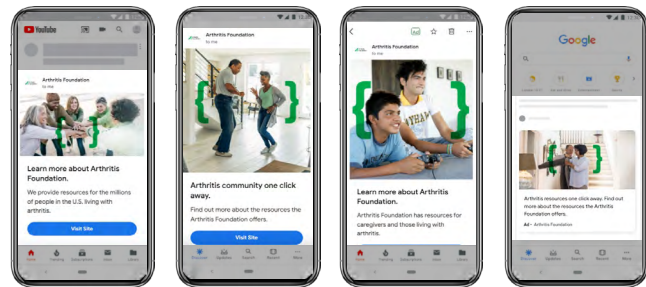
YouTube

Arthritis Foundation

Learn more about Arthritis Foundation.

We provide resources for the millions of people in the U.S. living with arthritis.

Visit Site

Arthritis Foundation
to me

Arthritis community one click away.

Find out more about the resources the Arthritis Foundation offers.

Visit Site

Arthritis Foundation
to me

Learn more about Arthritis Foundation.

Arthritis Foundation has resources for caregivers and those living with arthritis.

Google

Arthritis community one click away. Find out more about the resources the Arthritis Foundation offers.

Ad · Arthritis Foundation